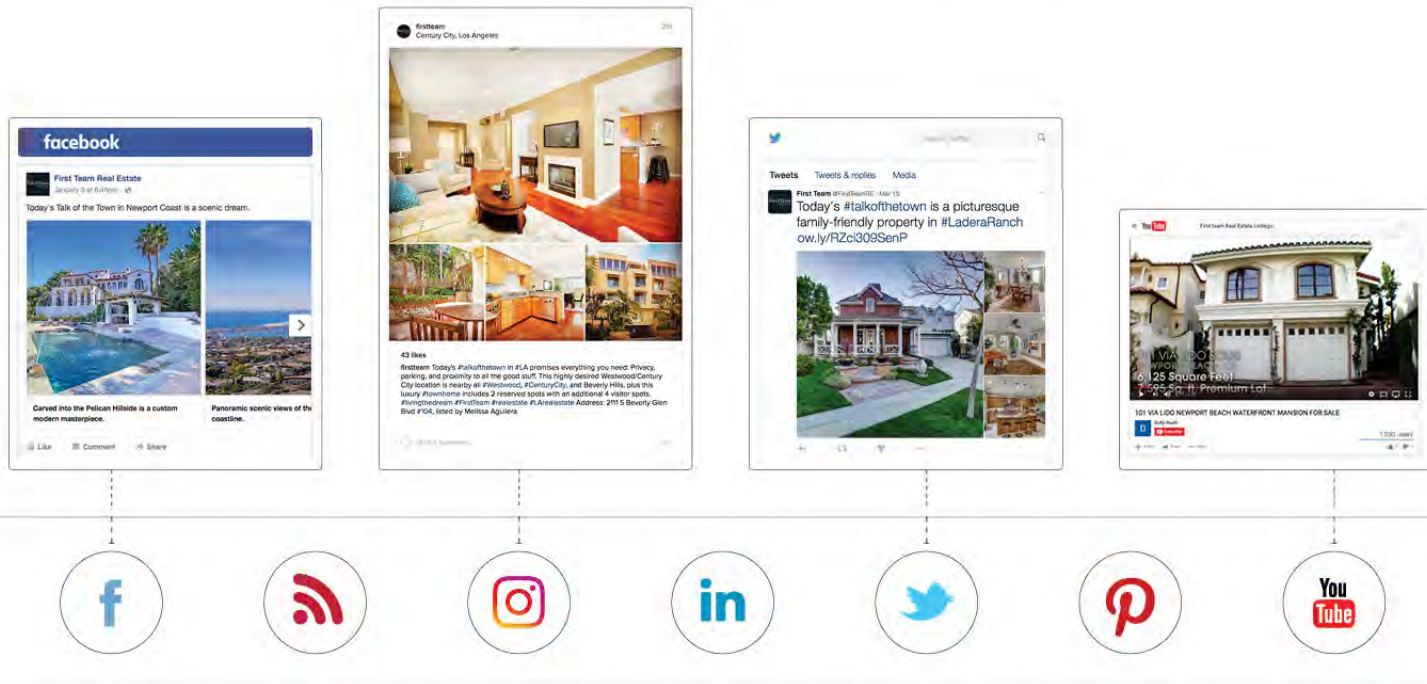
facebook

First Team Real Estate
January 5 at 6:45pm

Today's Talk of the Town in Newport Coast is a scenic dream.

Carved into the Pelican Hillside is a custom modern masterpiece.

Panoramic scenic views of the coastline.

Like Comment Share

firstteam
Century City, Los Angeles
2d

43 likes

firstteam Today's #talkofthetown in #LA promises everything you need: Privacy, parking, and proximity to all the good stuff. This highly desired Westwood/Century City location is nearby all #Westwood, #CenturyCity, and Beverly Hills, plus this luxury #townhome includes 2 reserved spots with an additional 4 visitor spots. #livingthedream #FirstTeam #realestate #LArealestate Address: 2111 S Beverly Glen Blvd #104, listed by Mellissa Aguilera

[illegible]

Search Twitter

Tweets Tweets & replies Media

First Team @FirstTeamRE · Mar 13
Today's #talkofthetown is a picturesque family-friendly property in #LaderaRanch ow.ly/RZci309SenP

YouTube First Team Real Estate Listings

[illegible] VIA LIDO SOUD
6,125 Square Feet
7,595 Sq.ft. Premium Lot

101 VIA LIDO NEWPORT BEACH WATERFRONT MANSION FOR SALE

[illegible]
Subscribe

1,030 views

You Tube